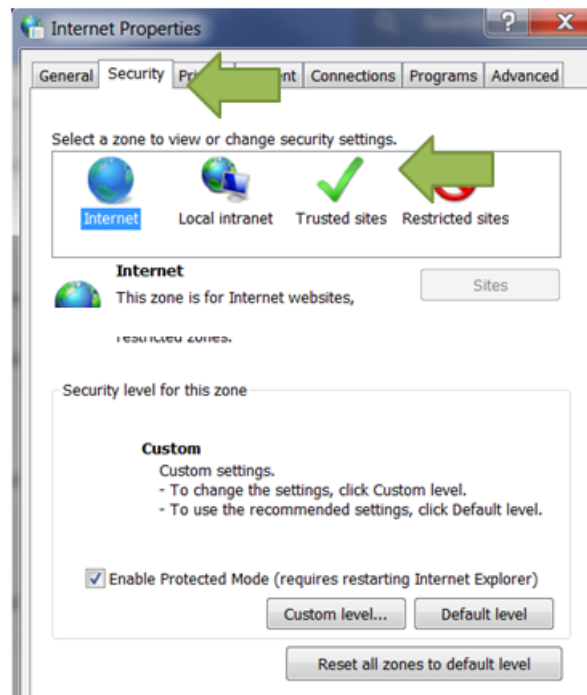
Internet Properties

General | Security | Pri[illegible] | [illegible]ent | Connections | Programs | Advanced

Select a zone to view or change security settings.

Internet
Local intranet
Trusted sites
Restricted sites

Internet
This zone is for Internet websites,
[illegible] restricted zones.

Sites

Security level for this zone

Custom
Custom settings.
- To change the settings, click Custom level.
- To use the recommended settings, click Default level.

Enable Protected Mode (requires restarting Internet Explorer)

Custom level...
Default level

Reset all zones to default level